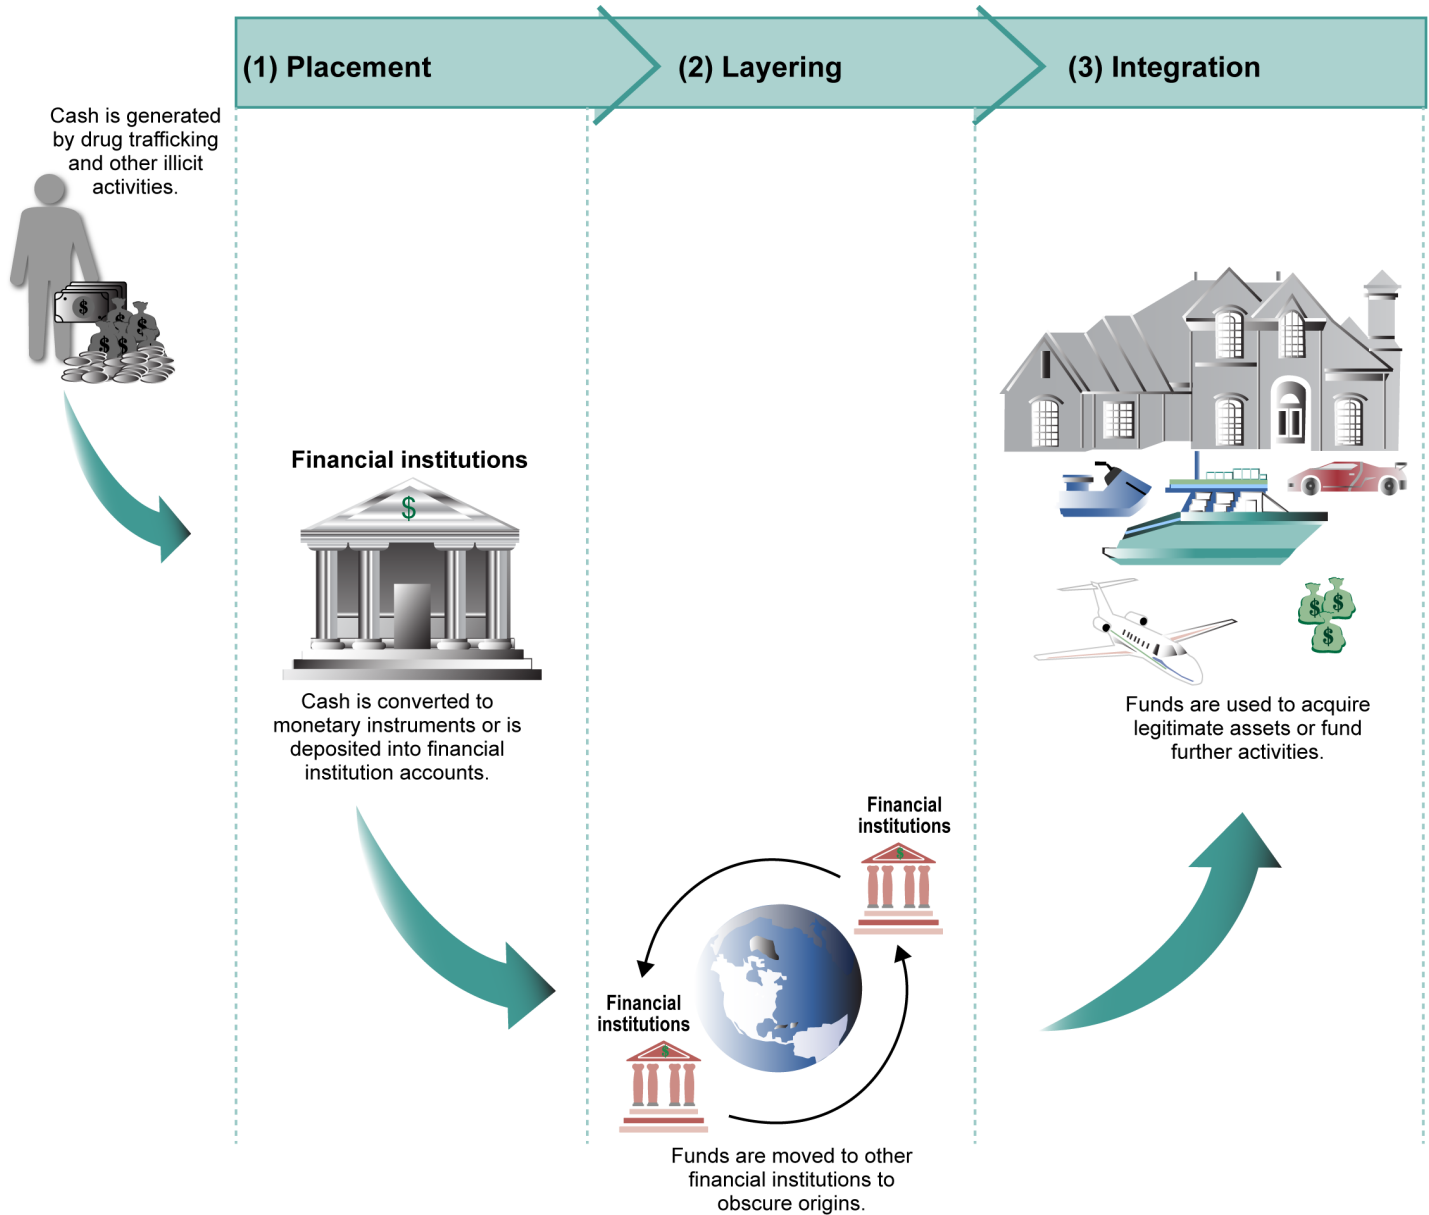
(1) Placement

(2) Layering

(3) Integration

Cash is generated by drug trafficking and other illicit activities.

Financial institutions

$

Cash is converted to monetary instruments or is deposited into financial institution accounts.

Financial institutions

Financial institutions

Funds are moved to other financial institutions to obscure origins.

Funds are used to acquire legitimate assets or fund further activities.